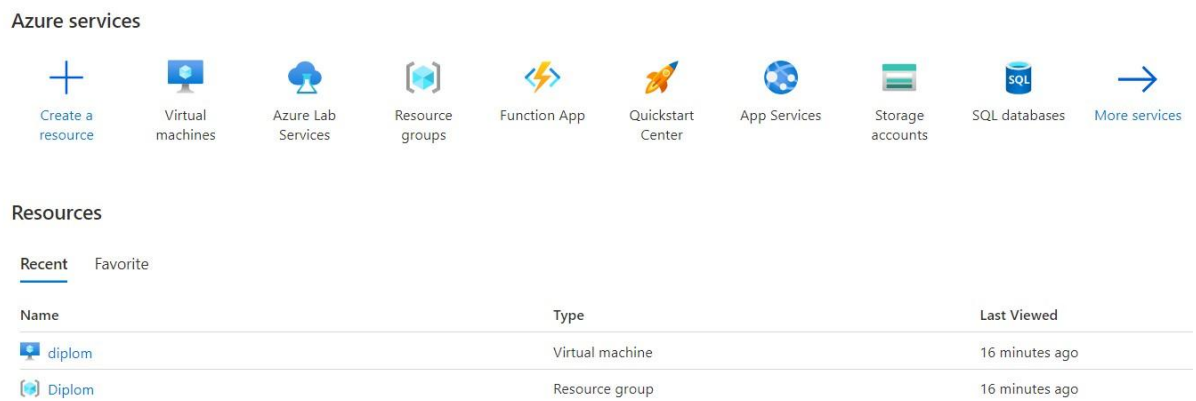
Azure services

Create a resource

Virtual machines

Azure Lab Services

Resource groups

Function App

Quickstart Center

App Services

Storage accounts

SQL

SQL databases

More services

Resources

Recent Favorite

| Name | Type | Last Viewed |
|---|---|---|
| diplom | Virtual machine | 16 minutes ago |
| Diplom | Resource group | 16 minutes ago |